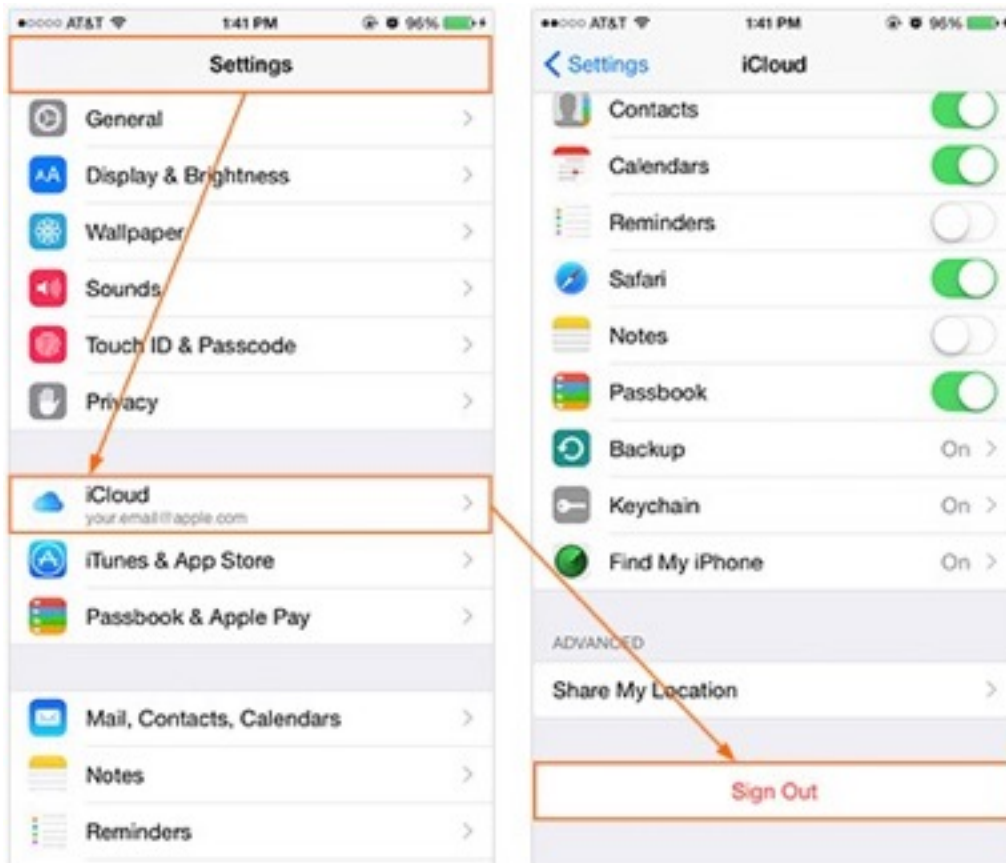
●○○○○ AT&T 1:41 PM 96%

Settings

General

Display & Brightness

Wallpaper

Sounds

Touch ID & Passcode

Privacy

iCloud
your.email@apple.com

iTunes & App Store

Passbook & Apple Pay

Mail, Contacts, Calendars

Notes

Reminders

●●○○○ AT&T 1:41 PM 96%

< Settings iCloud

Contacts

Calendars

Reminders

Safari

Notes

Passbook

Backup On >

Keychain On >

Find My iPhone On >

ADVANCED

Share My Location

Sign Out